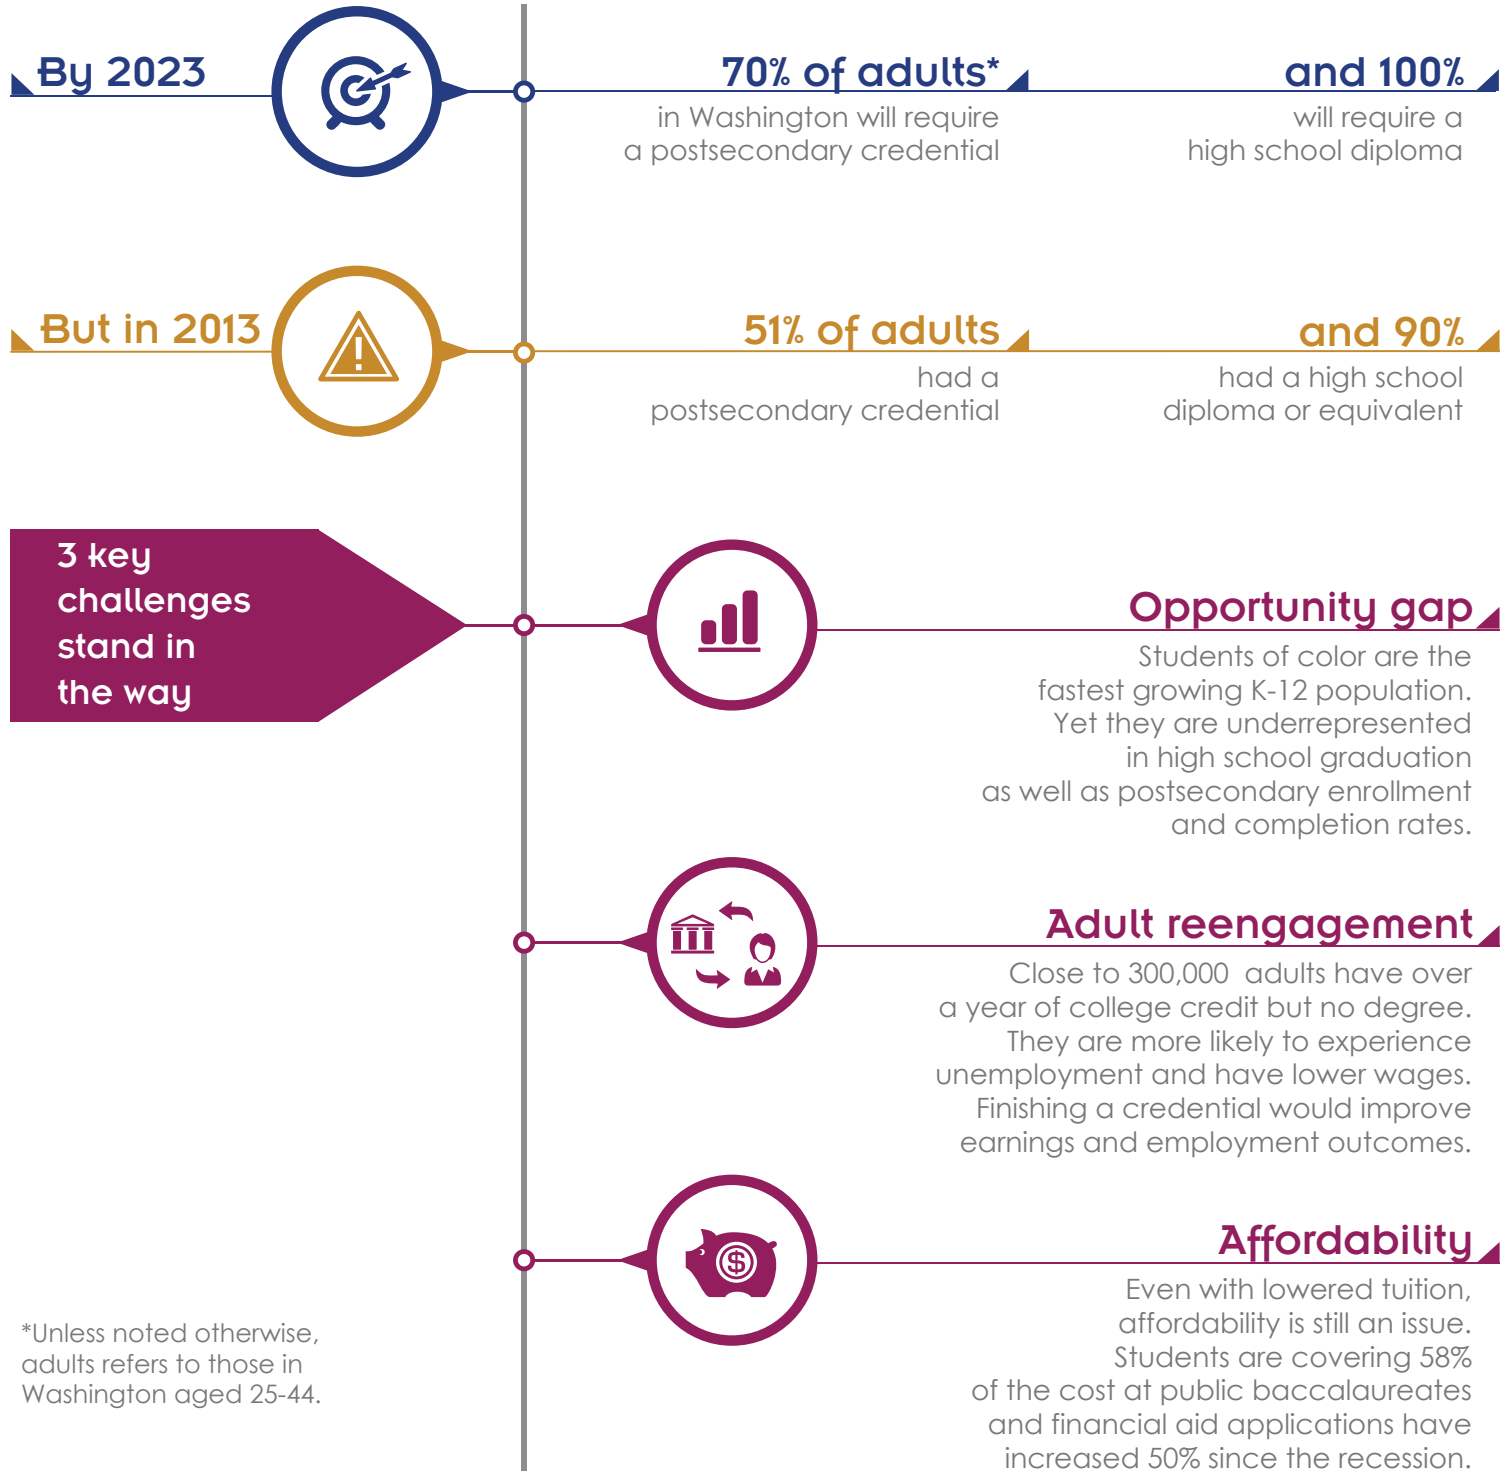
By 2023

70% of adults*
in Washington will require a postsecondary credential

and 100%
will require a high school diploma

But in 2013

51% of adults
had a postsecondary credential

and 90%
had a high school diploma or equivalent

3 key challenges stand in the way

Opportunity gap
Students of color are the fastest growing K-12 population. Yet they are underrepresented in high school graduation as well as postsecondary enrollment and completion rates.

Adult reengagement
Close to 300,000 adults have over a year of college credit but no degree. They are more likely to experience unemployment and have lower wages. Finishing a credential would improve earnings and employment outcomes.

Affordability
Even with lowered tuition, affordability is still an issue. Students are covering 58% of the cost at public baccalaureates and financial aid applications have increased 50% since the recession.

*Unless noted otherwise, adults refers to those in Washington aged 25-44.